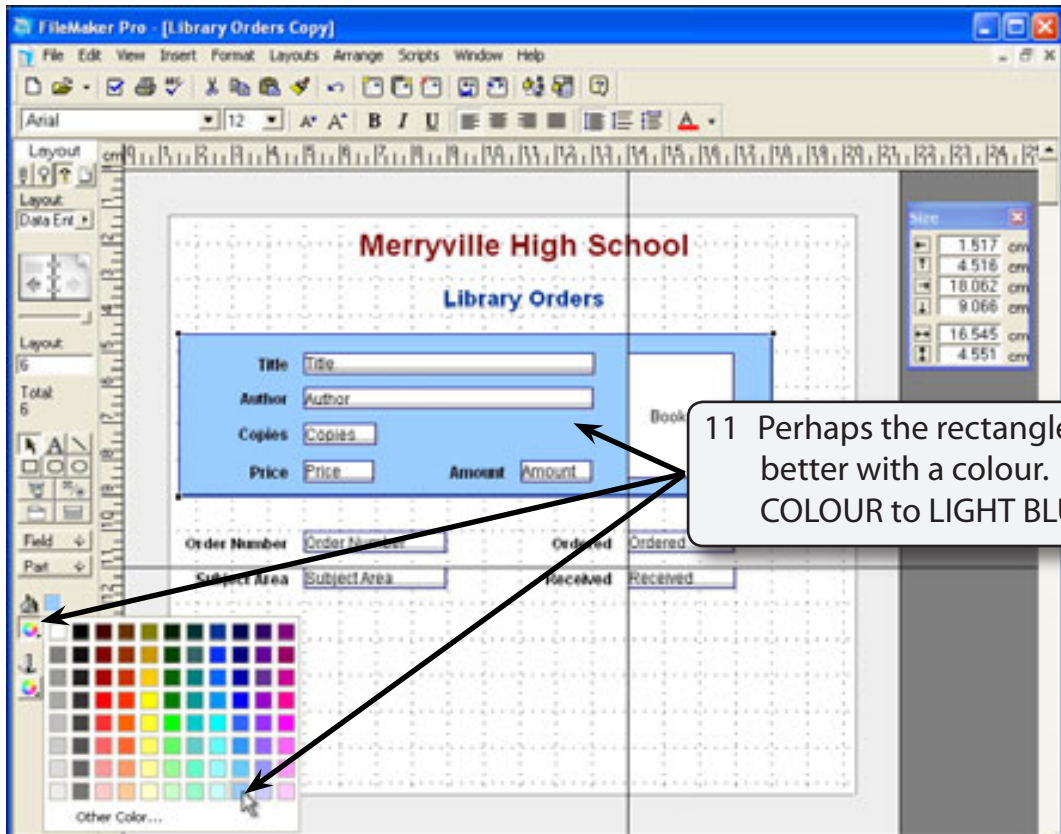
FileMaker Pro - [Library Orders Copy]

File Edit View Insert Format Layouts Arrange Scripts Window Help

Arial 12

Layout

Layout
Data Ent

Layout
6
Total
6

Field
Part

Size
1.517 cm
4.516 cm
18.062 cm
9.066 cm
16.545 cm
4.551 cm

Merryville High School

Library Orders

Title Title
Author Author
Copies Copies
Price Price Amount Amount
Book

Order Number Order Number Ordered Ordered
Subject Area Subject Area Received Received

Other Color...

11 Perhaps the rectangle
better with a colour.
COLOUR to LIGHT BL